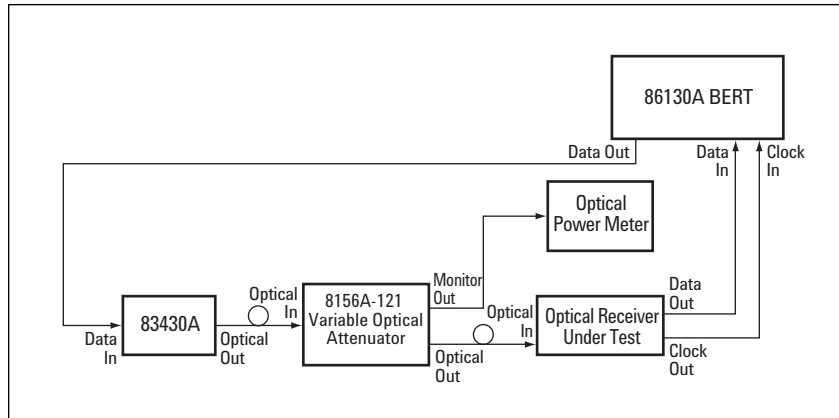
86130A BERT

Data Out

Data In

Clock In

Optical Power Meter

Monitor Out

Data In

83430A

Optical Out

Optical In

8156A-121 Variable Optical Attenuator

Optical Out

Optical In

Optical Receiver Under Test

Data Out

Clock Out